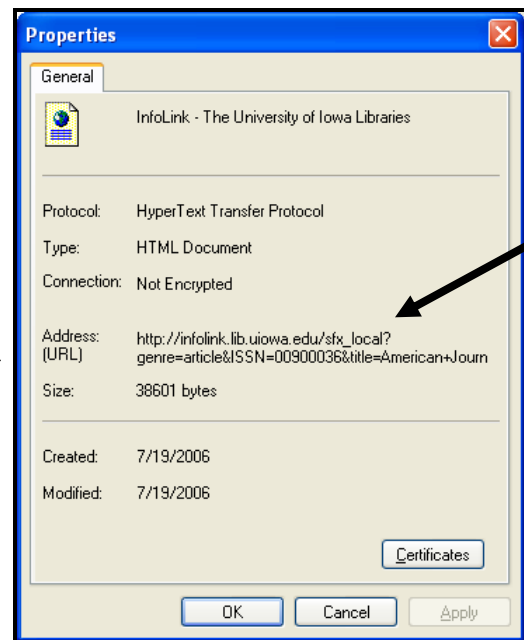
Properties

General

InfoLink - The University of Iowa Libraries

Protocol: HyperText Transfer Protocol

Type: HTML Document

Connection: Not Encrypted

Address: (URL) http://infolink.lib.uiowa.edu/sfx_local?genre=article&ISSN=00900036&title=American+Journ

Size: 38601 bytes

Created: 7/19/2006

Modified: 7/19/2006

Certificates

OK Cancel Apply